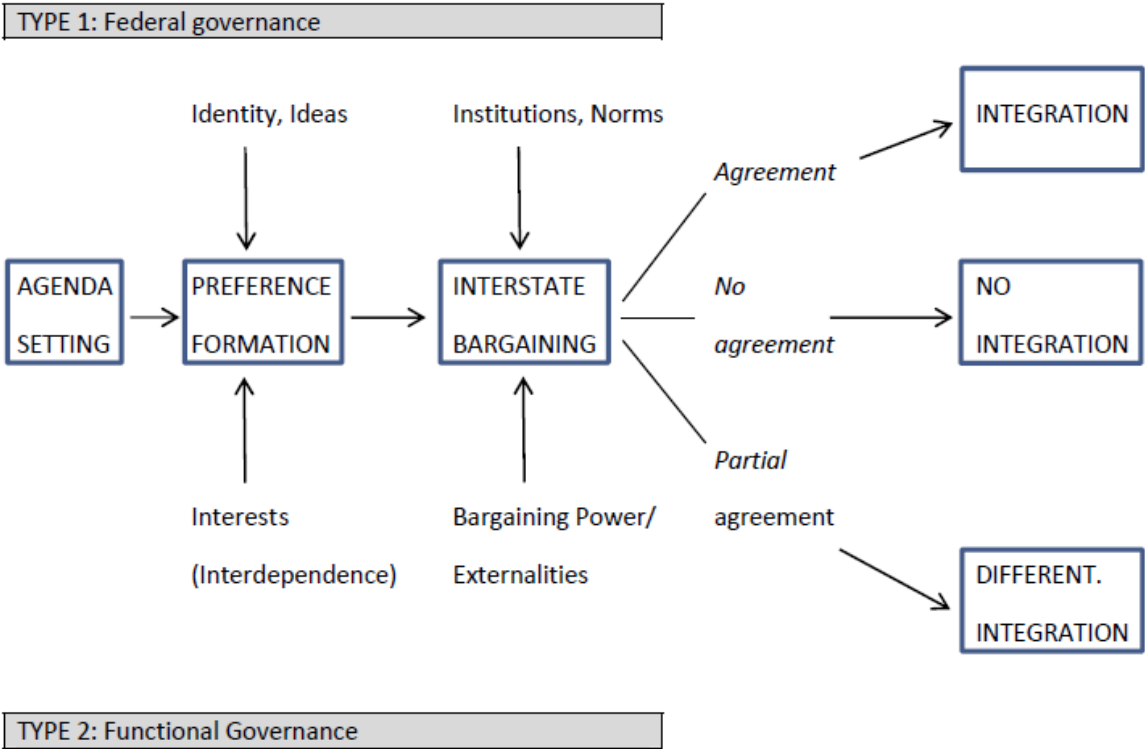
TYPE 1: Federal governance

Identity, Ideas

Institutions, Norms

INTEGRATION

Agreement

AGENDA SETTING

PREFERENCE FORMATION

INTERSTATE BARGAINING

No agreement

NO INTEGRATION

Partial agreement

Interests (Interdependence)

Bargaining Power/ Externalities

DIFFERENT. INTEGRATION

TYPE 2: Functional Governance